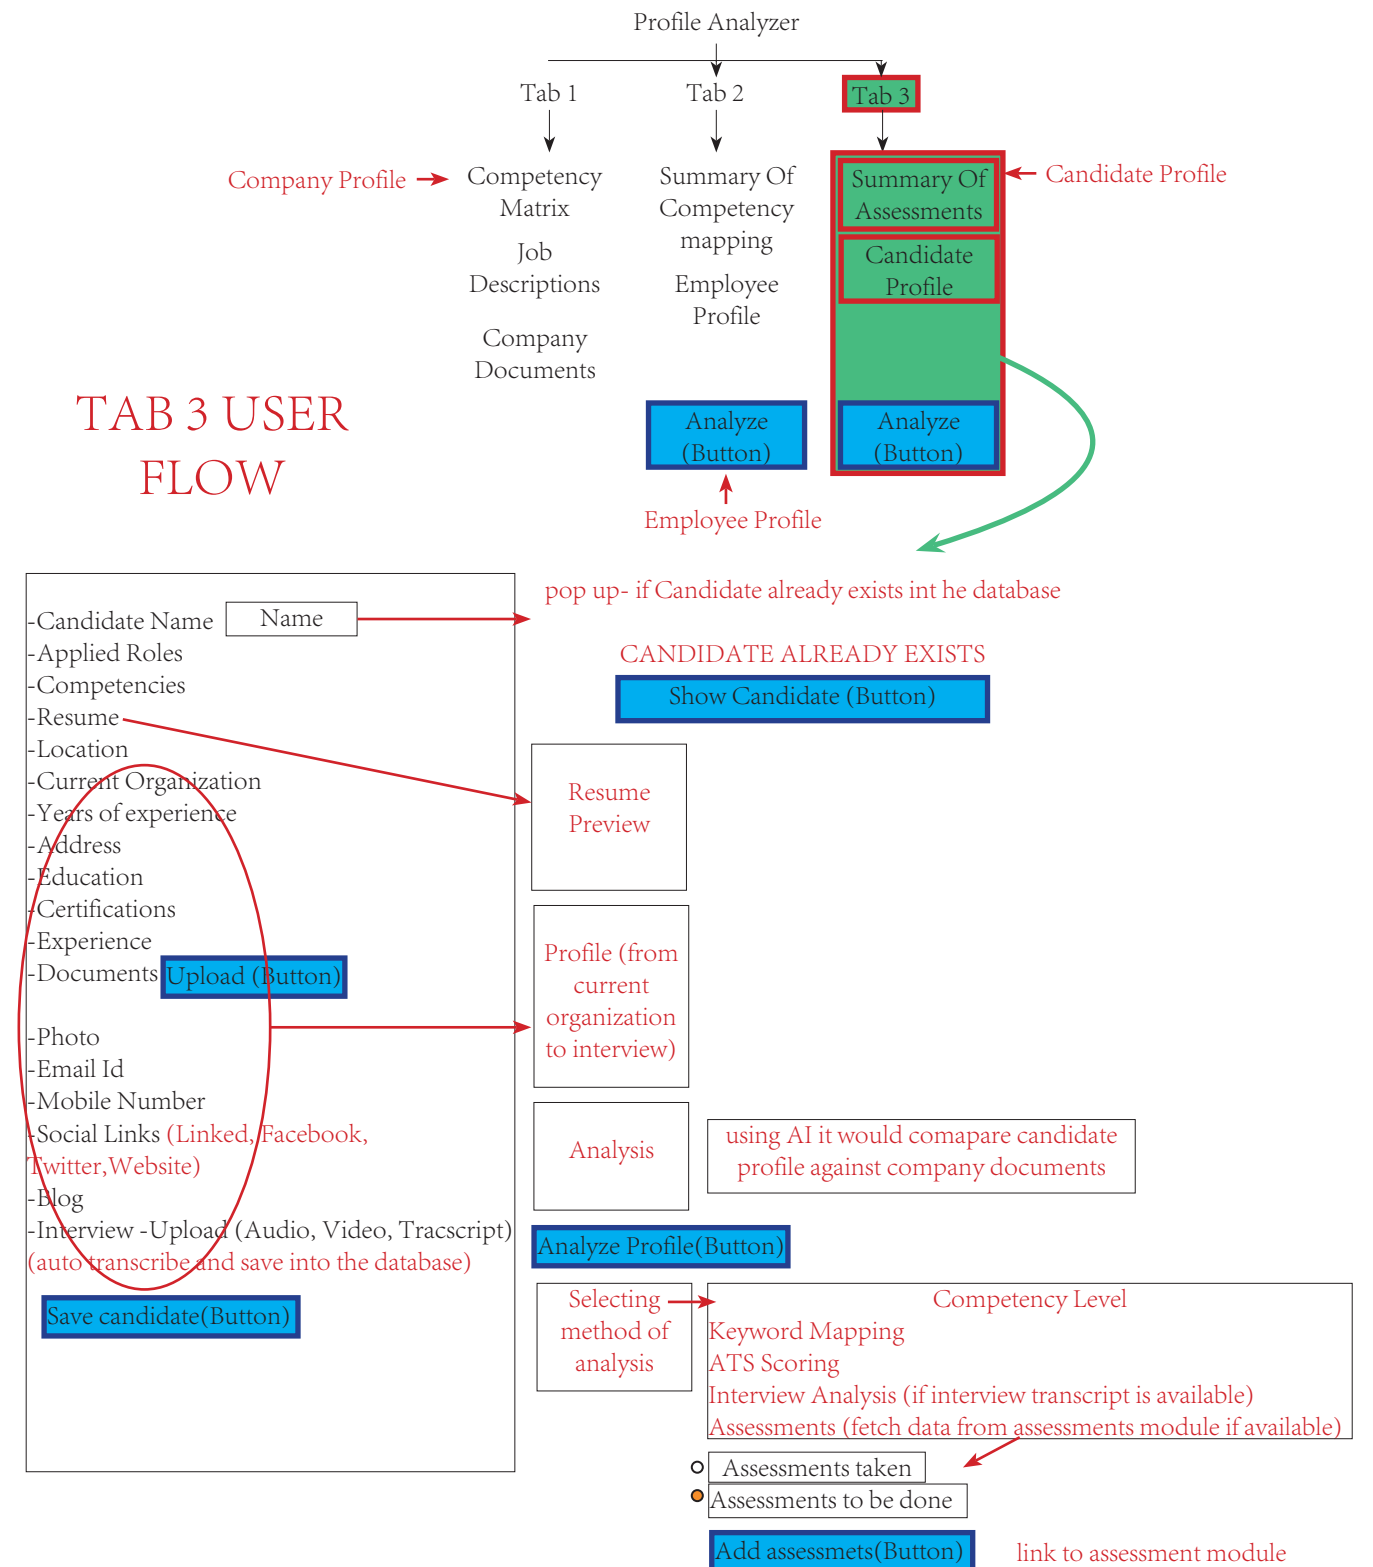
Profile Analyzer

Tab 1

Tab 2

Tab 3

Company Profile

Competency Matrix

Job Descriptions

Company Documents

Summary Of Competency mapping

Employee Profile

Summary Of Assessments

Candidate Profile

Candidate Profile

TAB 3 USER FLOW

Analyze (Button)

Analyze (Button)

Employee Profile

-Candidate Name
Name
-Applied Roles
-Competencies
-Resume
-Location
-Current Organization
-Years of experience
-Address
-Education
-Certifications
-Experience
-Documents
Upload (Button)

-Photo
-Email Id
-Mobile Number
-Social Links (Linked, Facebook, Twitter,Website)
-Blog
-Interview -Upload (Audio, Video, Tracscript)
(auto transcribe and save into the database)

Save candidate(Button)

pop up- if Candidate already exists int he database

CANDIDATE ALREADY EXISTS

Show Candidate (Button)

Resume Preview

Profile (from current organization to interview)

Analysis

using AI it would comapare candidate profile against company documents

Analyze Profile(Button)

Selecting method of analysis

Competency Level
Keyword Mapping
ATS Scoring
Interview Analysis (if interview transcript is available)
Assessments (fetch data from assessments module if available)

Assessments taken

Assessments to be done

Add assessmets(Button)

link to assessment module